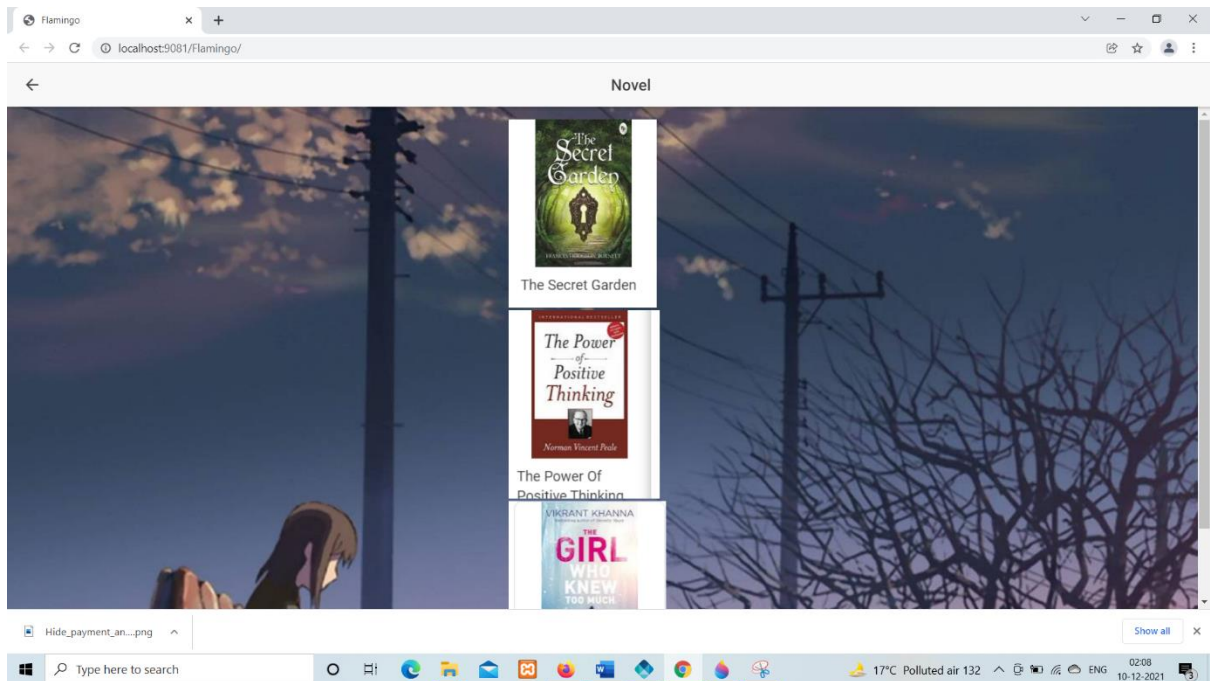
Flamingo

localhost:9081/Flamingo/

Novel

The Secret Garden

FRANCES HODGSON BURNETT

The Secret Garden

INTERNATIONAL BESTSELLER

The Power of Positive Thinking

Norman Vincent Peale

The Power Of Positive Thinking

VIKRANT KHANNA

THE GIRL WHO KNEW TOO MUCH

Hide_payment_an....png

Show all

Type here to search

17°C Polluted air 132

ENG

02:08
10-12-2021